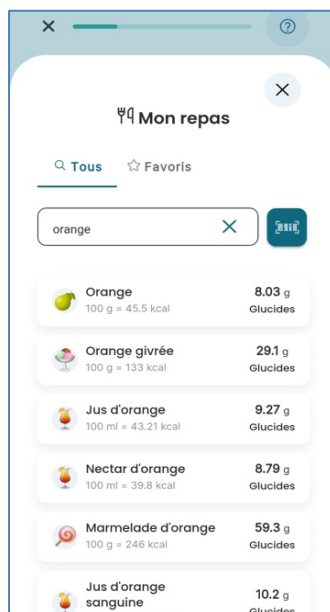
Mon repas

Tous Favoris

orange

Orange
100 g = 45.5 kcal
8.03 g
Glucides

Orange givrée
100 g = 133 kcal
29.1 g
Glucides

Jus d'orange
100 ml = 43.21 kcal
9.27 g
Glucides

Nectar d'orange
100 ml = 39.8 kcal
8.79 g
Glucides

Marmelade d'orange
100 g = 246 kcal
59.3 g
Glucides

Jus d'orange sanguine
10.2 g
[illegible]